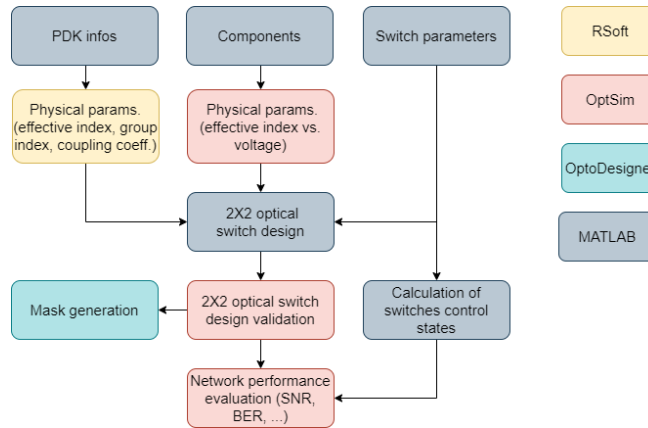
PDK infos

Components

Switch parameters

RSoft

Physical params. (effective index, group index, coupling coeff.)

Physical params. (effective index vs. voltage)

OptSim

OptoDesigne

2X2 optical switch design

MATLAB

Mask generation

2X2 optical switch design validation

Calculation of switches control states

Network performance evaluation (SNR, BER, ...)